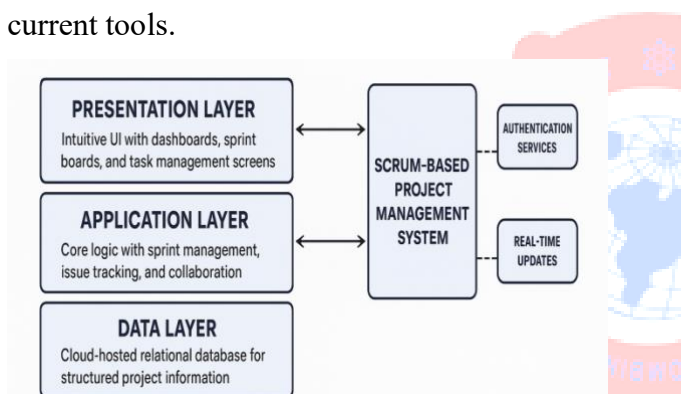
current tools.

PRESENTATION LAYER
Intuitive UI with dashboards, sprint boards, and task management screens

APPLICATION LAYER
Core logic with sprint management, issue tracking, and collaboration

DATA LAYER
Cloud-hosted relational database for structured project information

SCRUM-BASED PROJECT MANAGEMENT SYSTEM

AUTHENTICATION SERVICES

REAL-TIME UPDATES